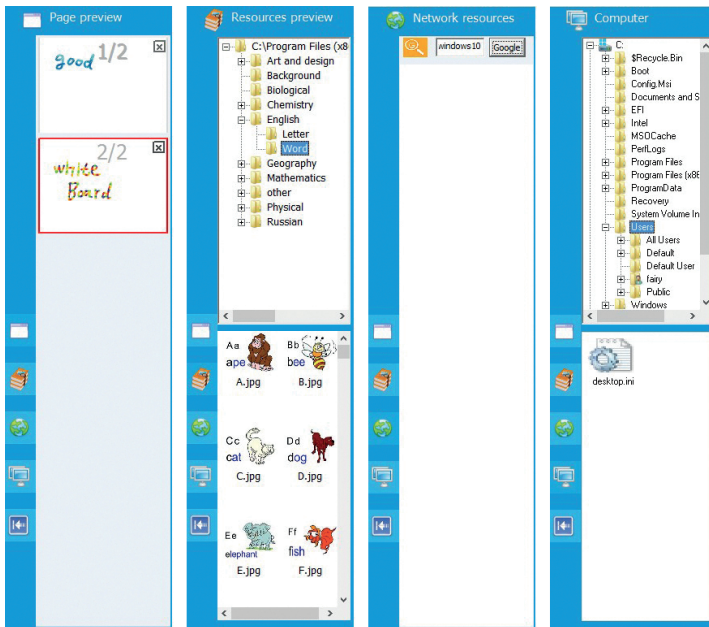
Page preview

1/2
good

2/2
white Board

Resources preview

C:\Program Files (x8
Art and design
Background
Biological
Chemistry
English
Letter
Word
Geography
Mathematics
other
Physical
Russian

Aa ape
A.jpg
Bb bee
B.jpg
Cc cat
C.jpg
Dd dog
D.jpg
Ee elephant
E.jpg
Ff fish
F.jpg

Network resources

windows10
Google

Computer

C:
$Recycle.Bin
Boot
Config.Msi
Documents and S
EFI
Intel
MSOCache
PerfLogs
Program Files
Program Files (x8
ProgramData
Recovery
System Volume In
Users
All Users
Default
Default User
fairy
Public
Windows

desktop.ini